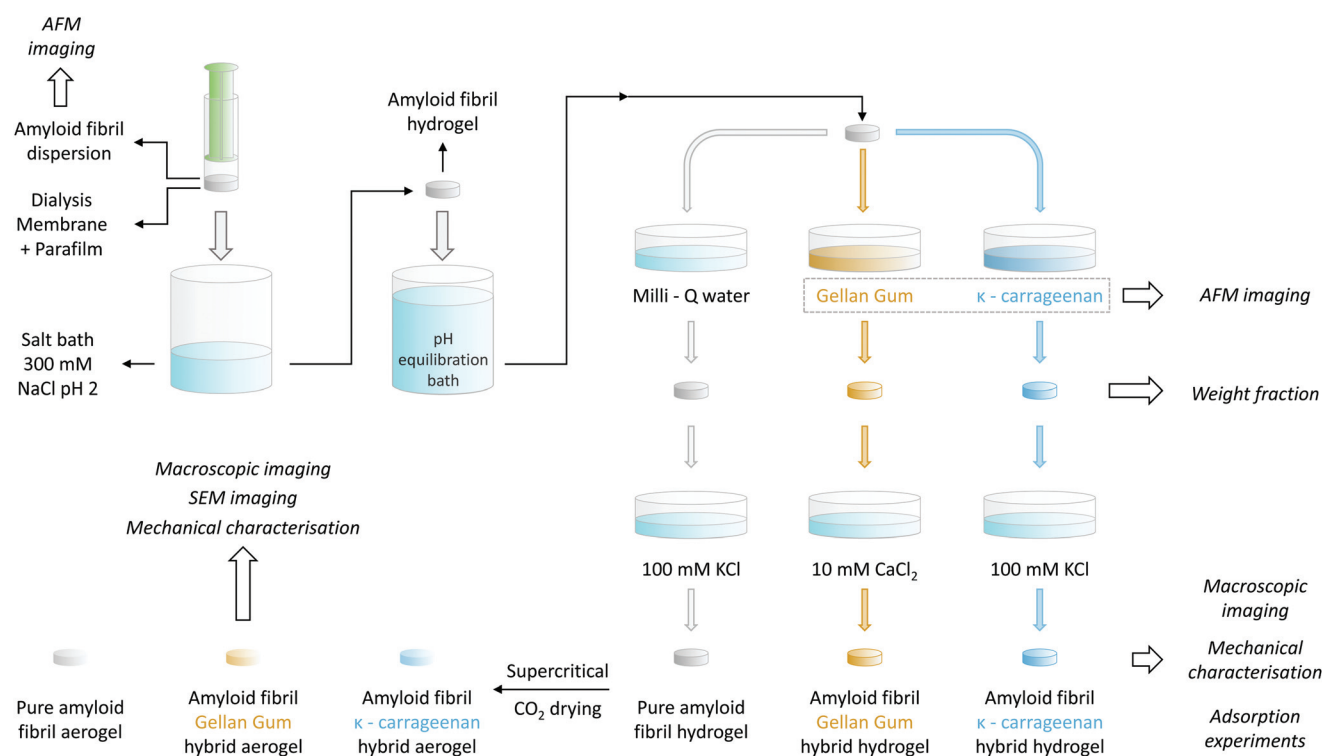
AFM imaging

Amyloid fibril dispersion

Dialysis Membrane + Parafilm

Salt bath 300 mM NaCl pH 2

Amyloid fibril hydrogel

pH equilibration bath

Milli - Q water

Gellan Gum

κ - carrageenan

AFM imaging

Weight fraction

100 mM KCl

10 mM $CaCl_2$

100 mM KCl

Macroscopic imaging

SEM imaging

Mechanical characterisation

Macroscopic imaging

Mechanical characterisation

Adsorption experiments

Supercritical $CO_2$ drying

Pure amyloid fibril aerogel

Amyloid fibril Gellan Gum hybrid aerogel

Amyloid fibril κ - carrageenan hybrid aerogel

Pure amyloid fibril hydrogel

Amyloid fibril Gellan Gum hybrid hydrogel

Amyloid fibril κ - carrageenan hybrid hydrogel